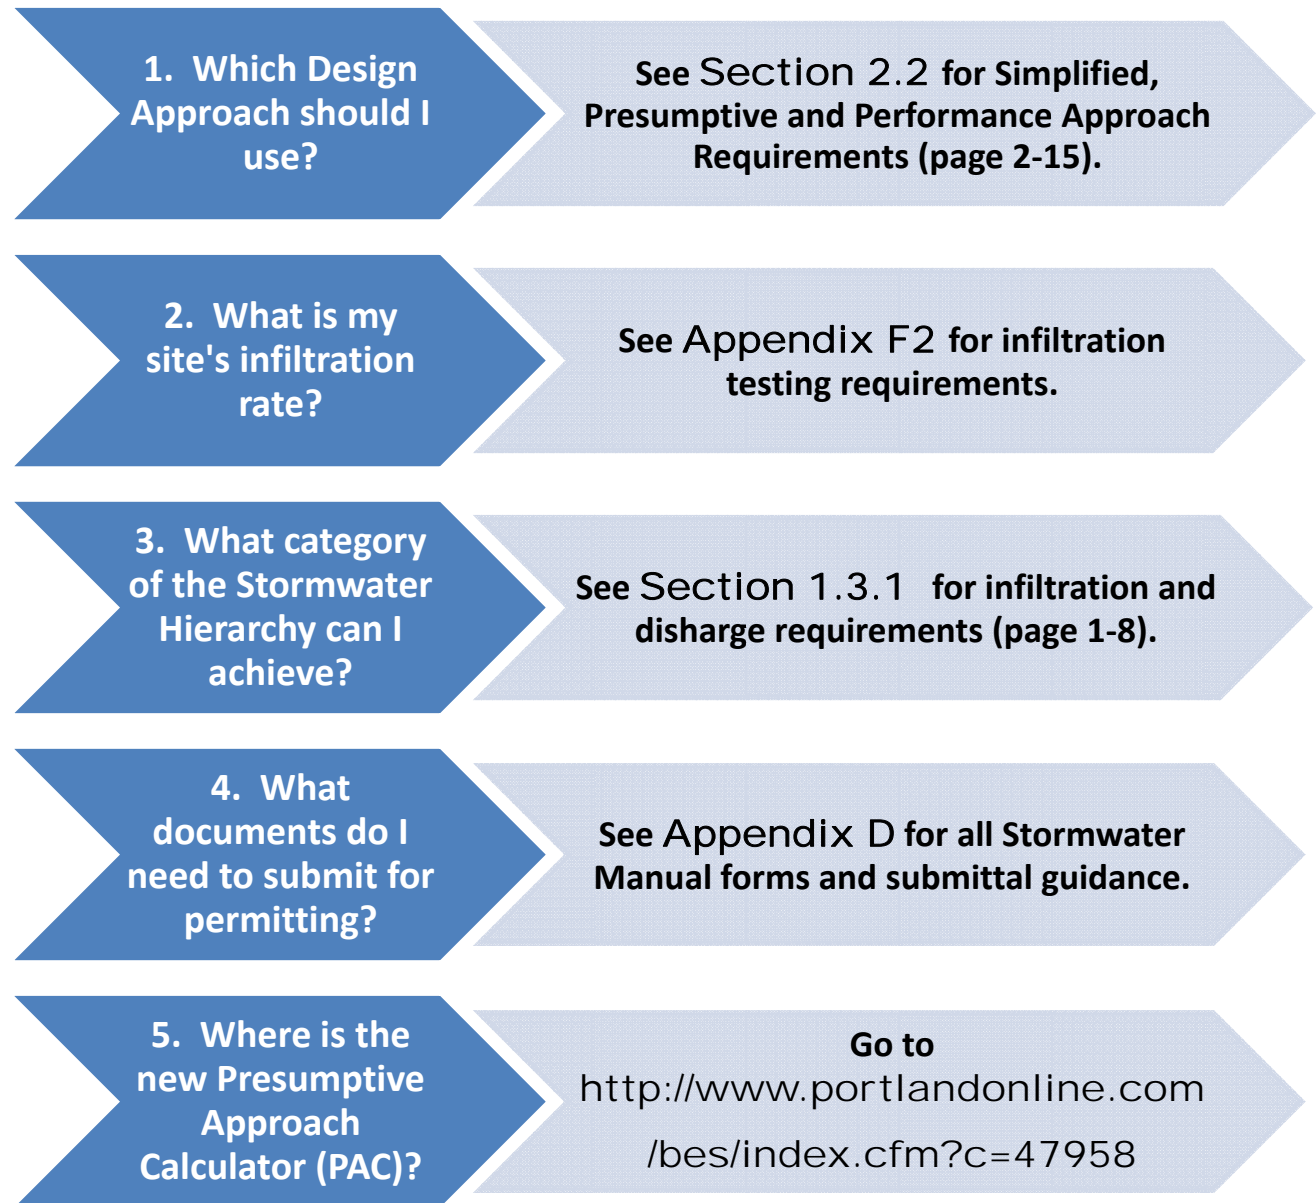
1. Which Design Approach should I use?

See Section 2.2 for Simplified, Presumptive and Performance Approach Requirements (page 2-15).

2. What is my site's infiltration rate?

See Appendix F2 for infiltration testing requirements.

3. What category of the Stormwater Hierarchy can I achieve?

See Section 1.3.1 for infiltration and disharge requirements (page 1-8).

4. What documents do I need to submit for permitting?

See Appendix D for all Stormwater Manual forms and submittal guidance.

5. Where is the new Presumptive Approach Calculator (PAC)?

Go to http://www.portlandonline.com /bes/index.cfm?c=47958